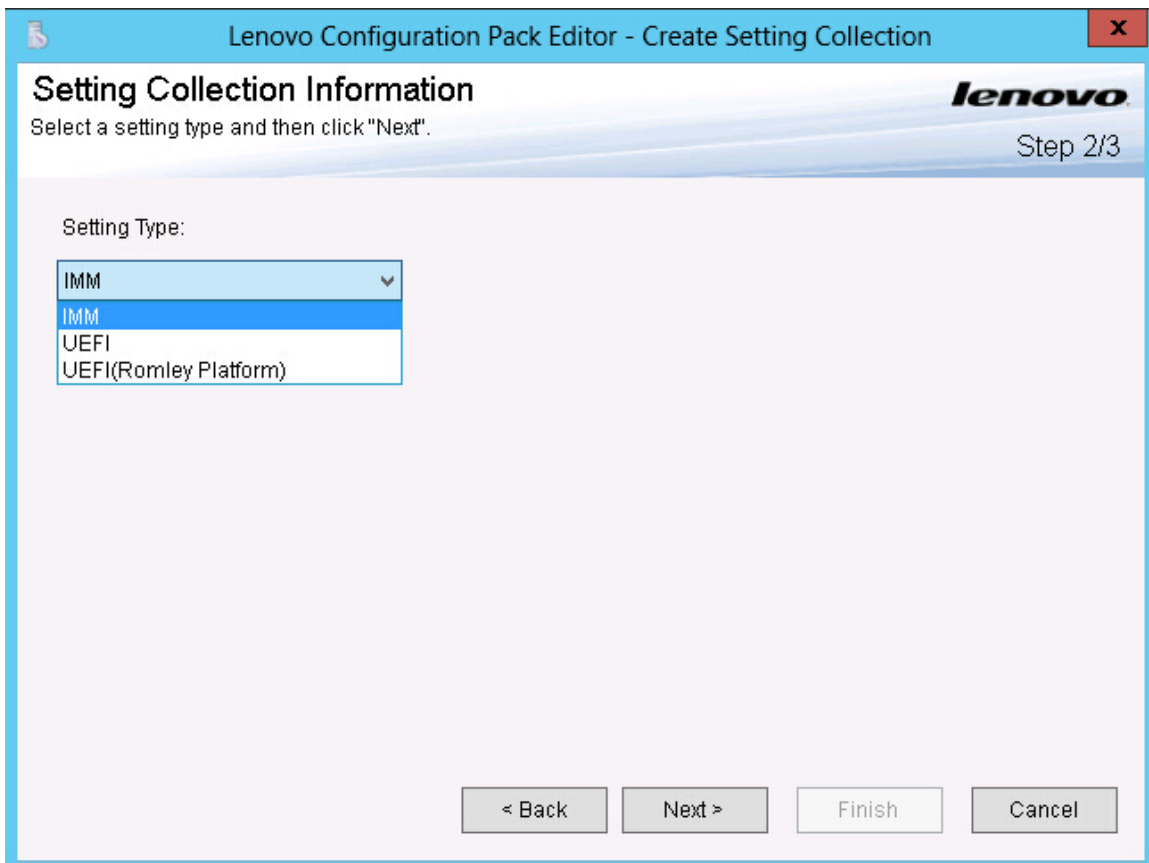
Lenovo Configuration Pack Editor - Create Setting Collection

x

Setting Collection Information

Select a setting type and then click "Next".

lenovo

Step 2/3

Setting Type:

IMM

IMM
UEFI
UEFI(Romley Platform)

< Back

Next >

Finish

Cancel